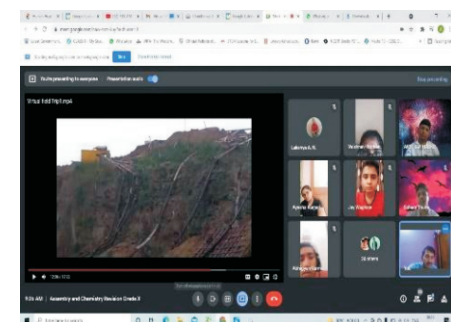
You're presenting to everyone

Presentation audio

Stop presenting

Virtual field Trip 8.mp4

Lakshya A. R.

Kavita Kumari

Jay Wagh

Abhigya Sharma

30 others

9:26 AM | Assembly and Chemistry Revision Grade X